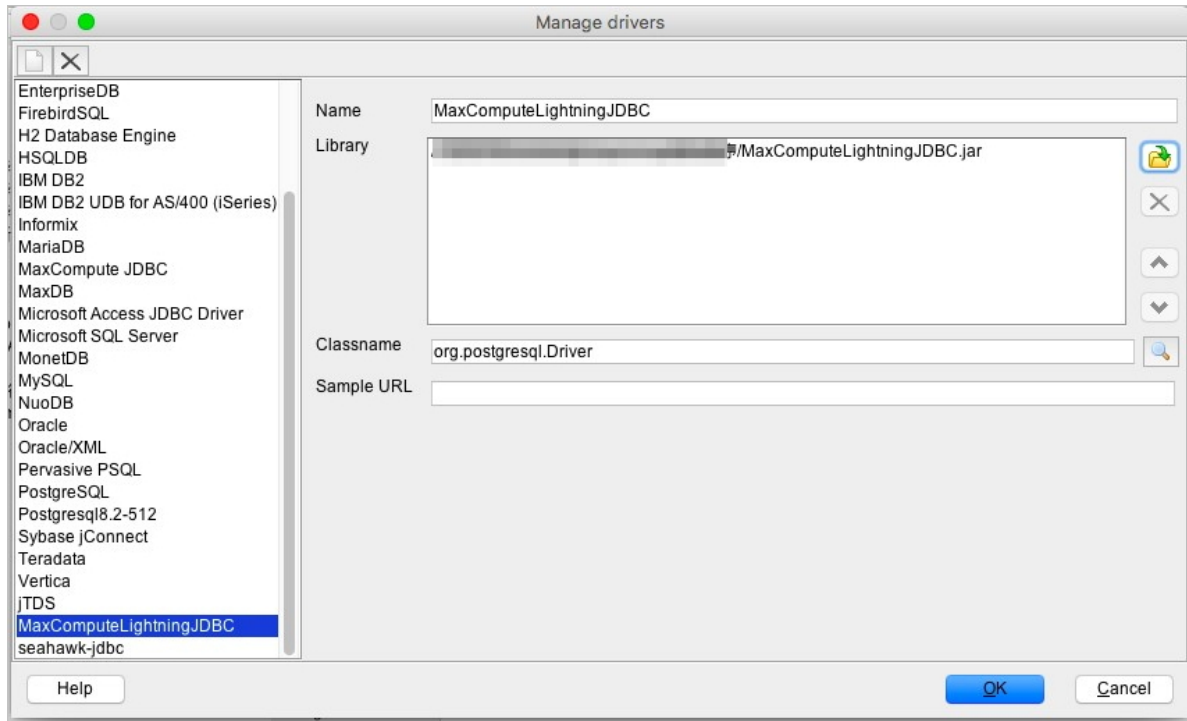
Manage drivers

EnterpriseDB
FirebirdSQL
H2 Database Engine
HSQLDB
IBM DB2
IBM DB2 UDB for AS/400 (iSeries)
Informix
MariaDB
MaxCompute JDBC
MaxDB
Microsoft Access JDBC Driver
Microsoft SQL Server
MonetDB
MySQL
NuoDB
Oracle
Oracle/XML
Pervasive PSQL
PostgreSQL
Postgresql8.2-512
Sybase jConnect
Teradata
Vertica
jTDS
MaxComputeLightningJDBC
seahawk-jdbc

Name MaxComputeLightningJDBC
Library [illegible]/MaxComputeLightningJDBC.jar
Classname org.postgresql.Driver
Sample URL

Help
OK
Cancel